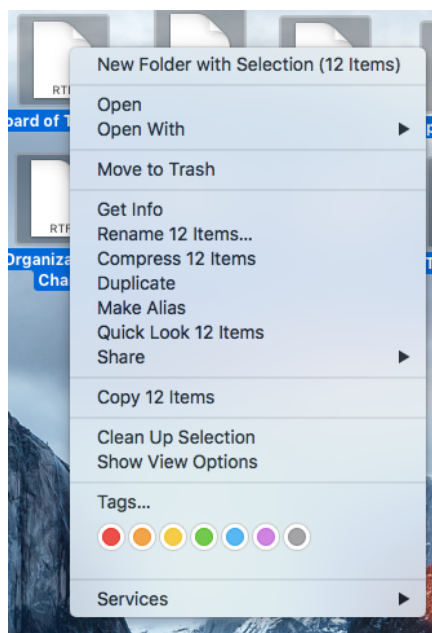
RTF
oard of T
RTF
Organiz
Cha

New Folder with Selection (12 Items)

Open
Open With

Move to Trash

Get Info
Rename 12 Items...
Compress 12 Items
Duplicate
Make Alias
Quick Look 12 Items
Share

Copy 12 Items

Clean Up Selection
Show View Options

Tags...

Services